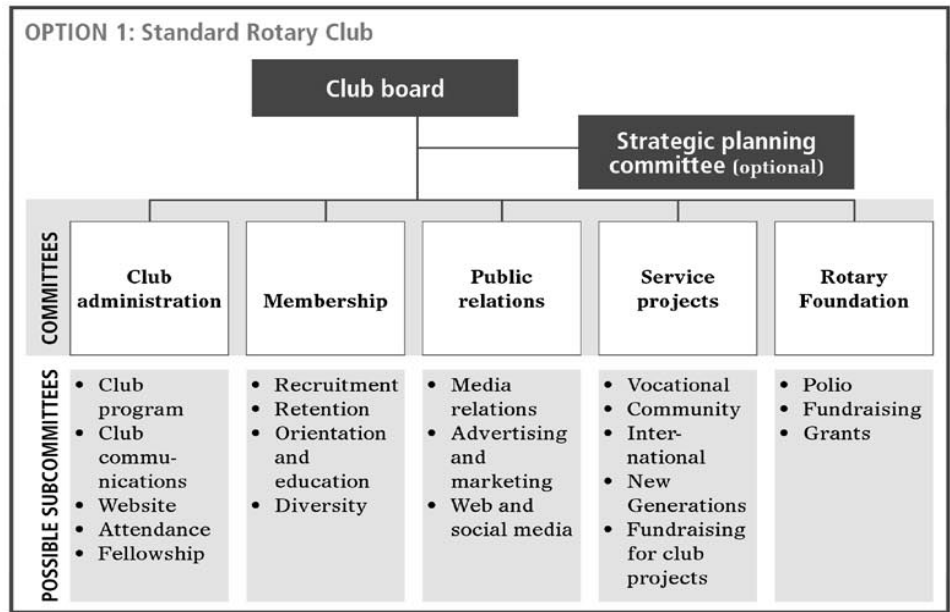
OPTION 1: Standard Rotary Club

Club board

Strategic planning committee (optional)

COMMITTEES

| Club administration | Membership | Public relations | Service projects | Rotary Foundation |
|---|---|---|---|---|

POSSIBLE SUBCOMMITTEES

- Club program
- Club communications
- Website
- Attendance
- Fellowship

- Recruitment
- Retention
- Orientation and education
- Diversity

- Media relations
- Advertising and marketing
- Web and social media

- Vocational
- Community
- International
- New Generations
- Fundraising for club projects

- Polio
- Fundraising
- Grants